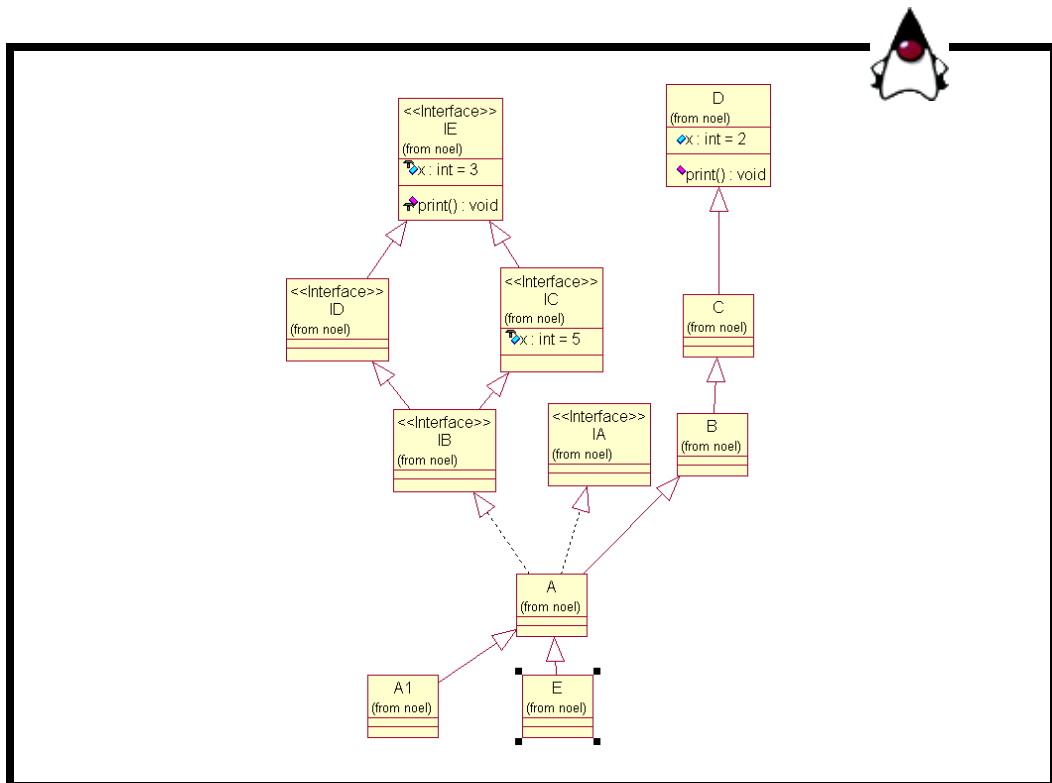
<<Interface>>
IE
(from noel)
x : int = 3
print() : void

D
(from noel)
x : int = 2
print() : void

<<Interface>>
ID
(from noel)

<<Interface>>
IC
(from noel)
x : int = 5

C
(from noel)

<<Interface>>
IB
(from noel)

<<Interface>>
IA
(from noel)

B
(from noel)

A
(from noel)

A1
(from noel)

E
(from noel)